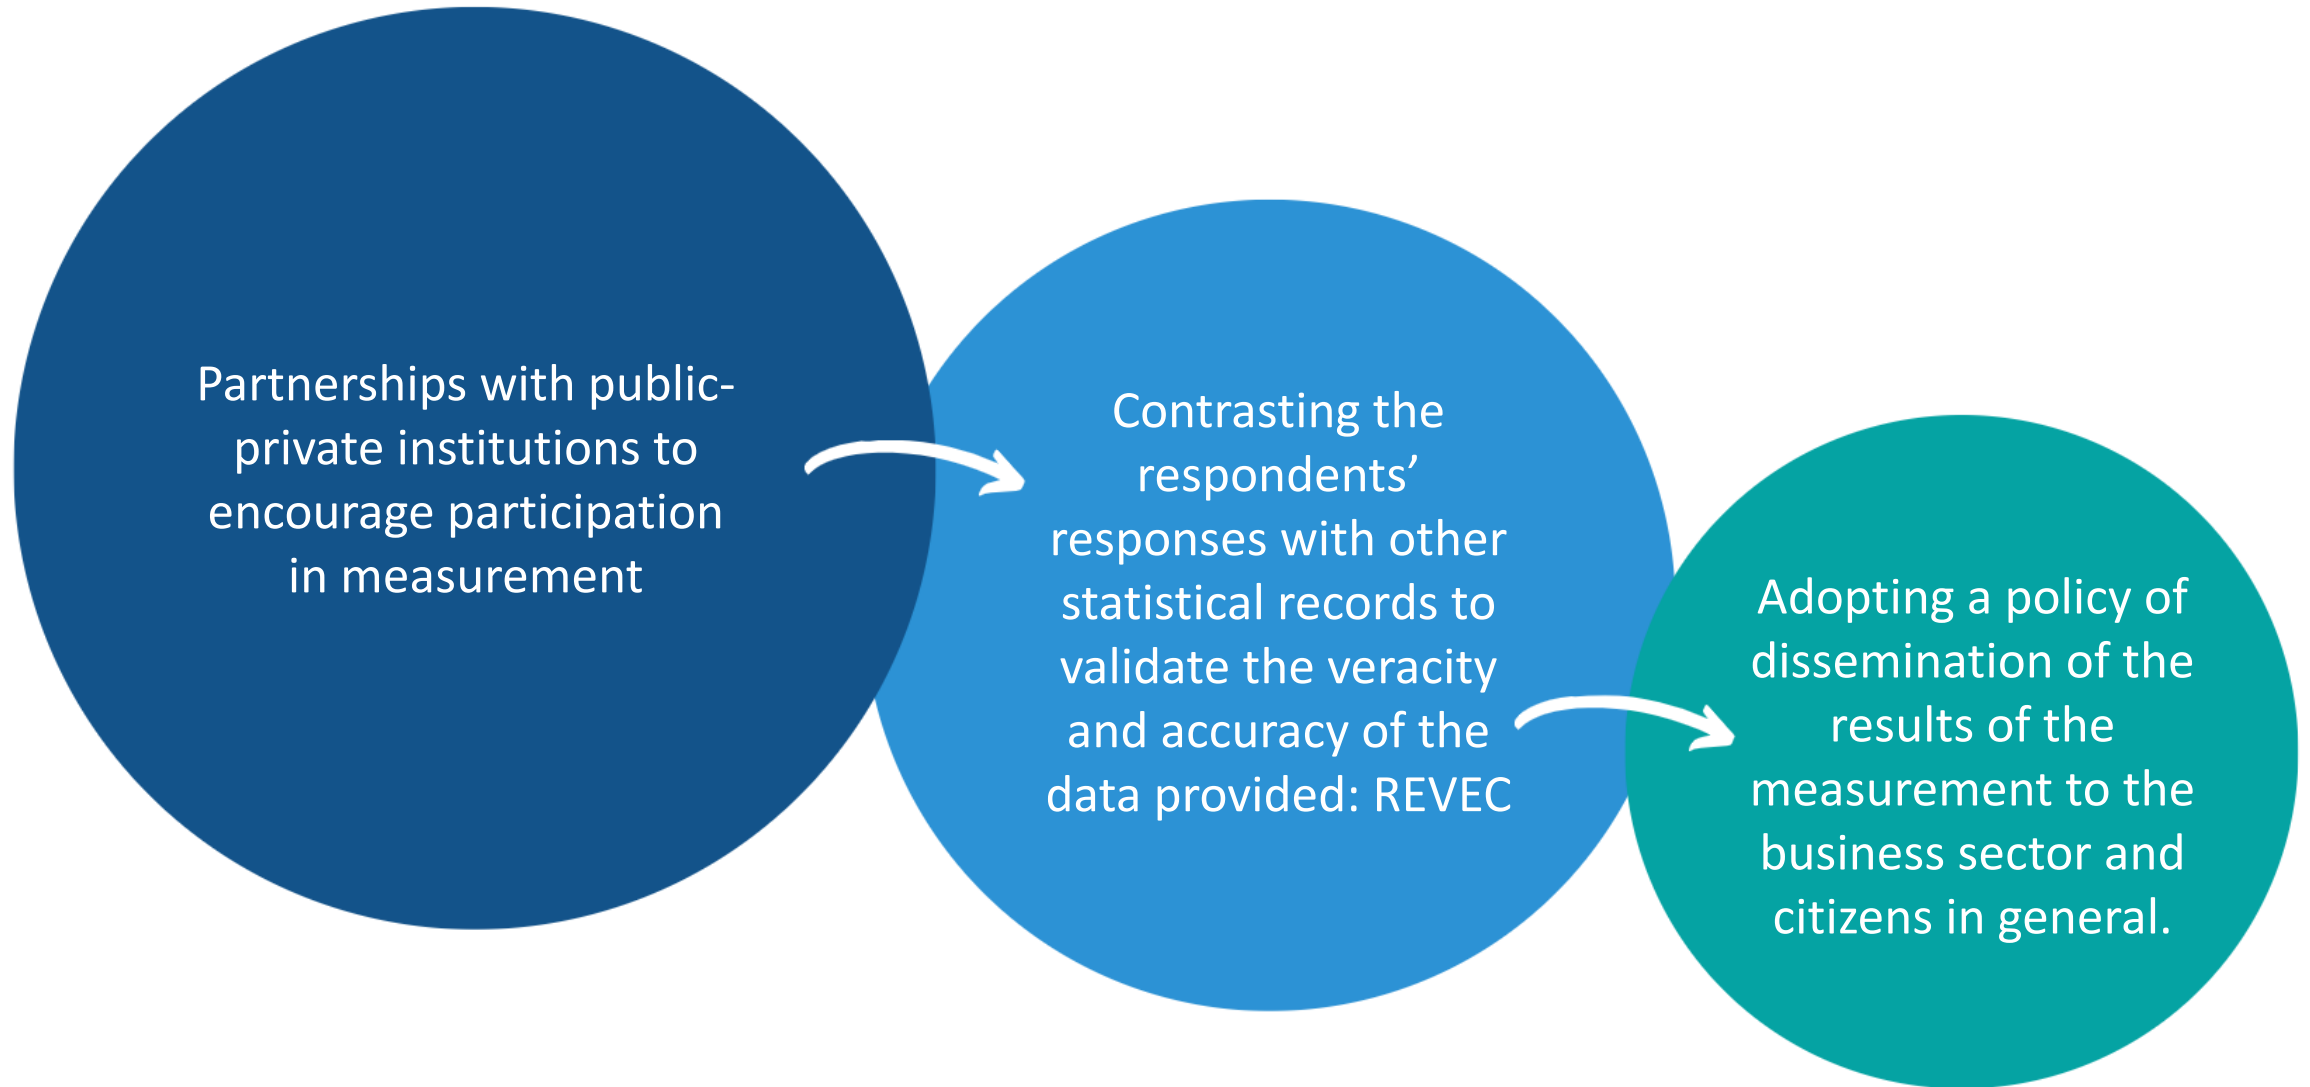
Partnerships with public-private institutions to encourage participation in measurement

Contrasting the respondents' responses with other statistical records to validate the veracity and accuracy of the data provided: REVEC

Adopting a policy of dissemination of the results of the measurement to the business sector and citizens in general.